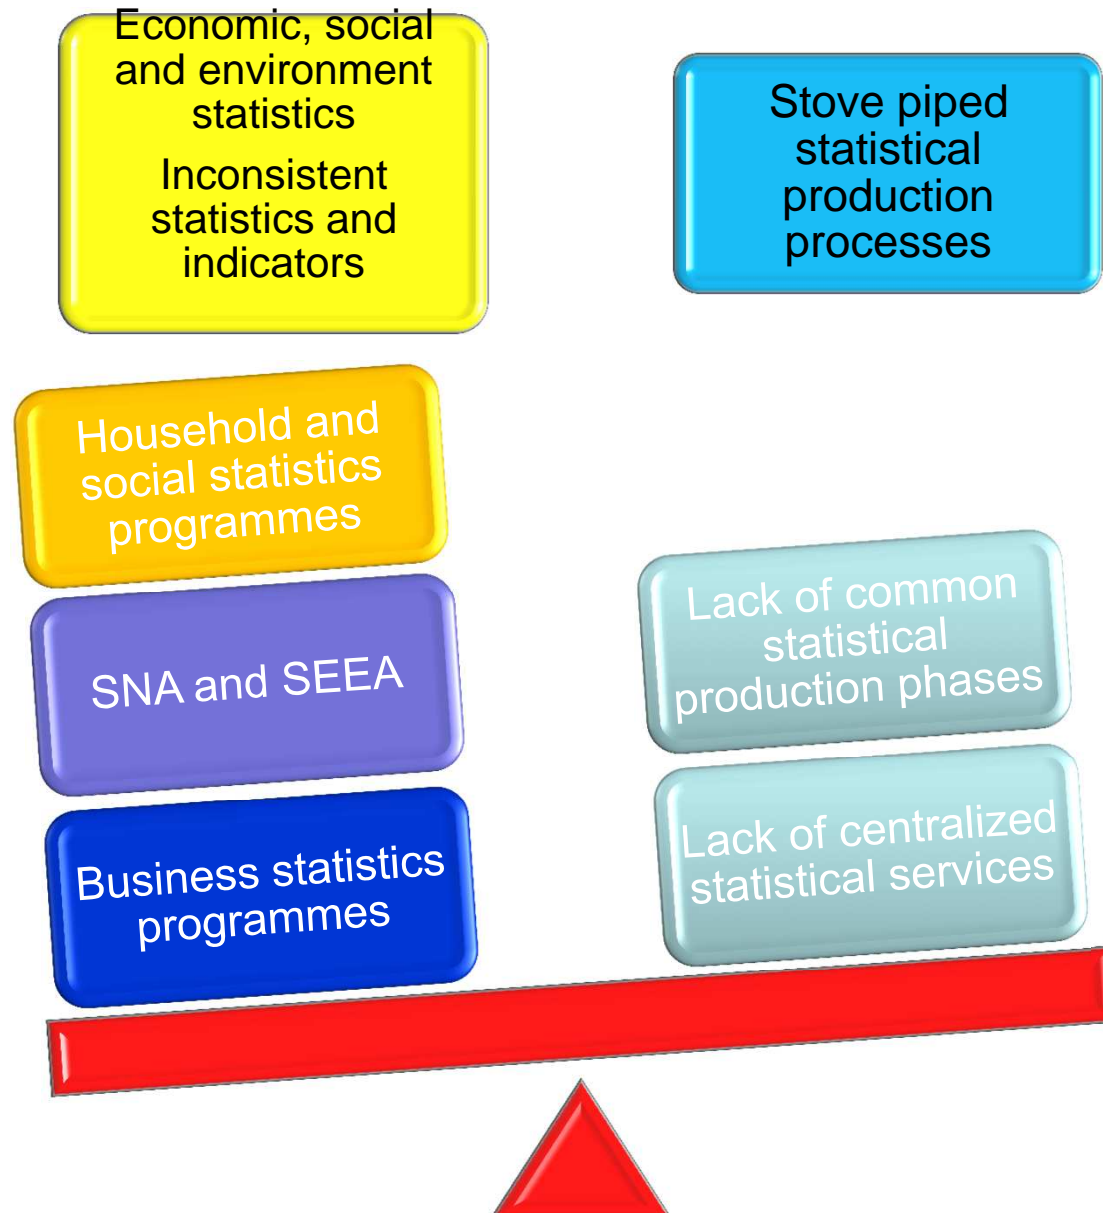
Economic, social and environment statistics

Inconsistent statistics and indicators

Stove piped statistical production processes

Household and social statistics programmes

SNA and SEEA

Business statistics programmes

Lack of common statistical production phases

Lack of centralized statistical services